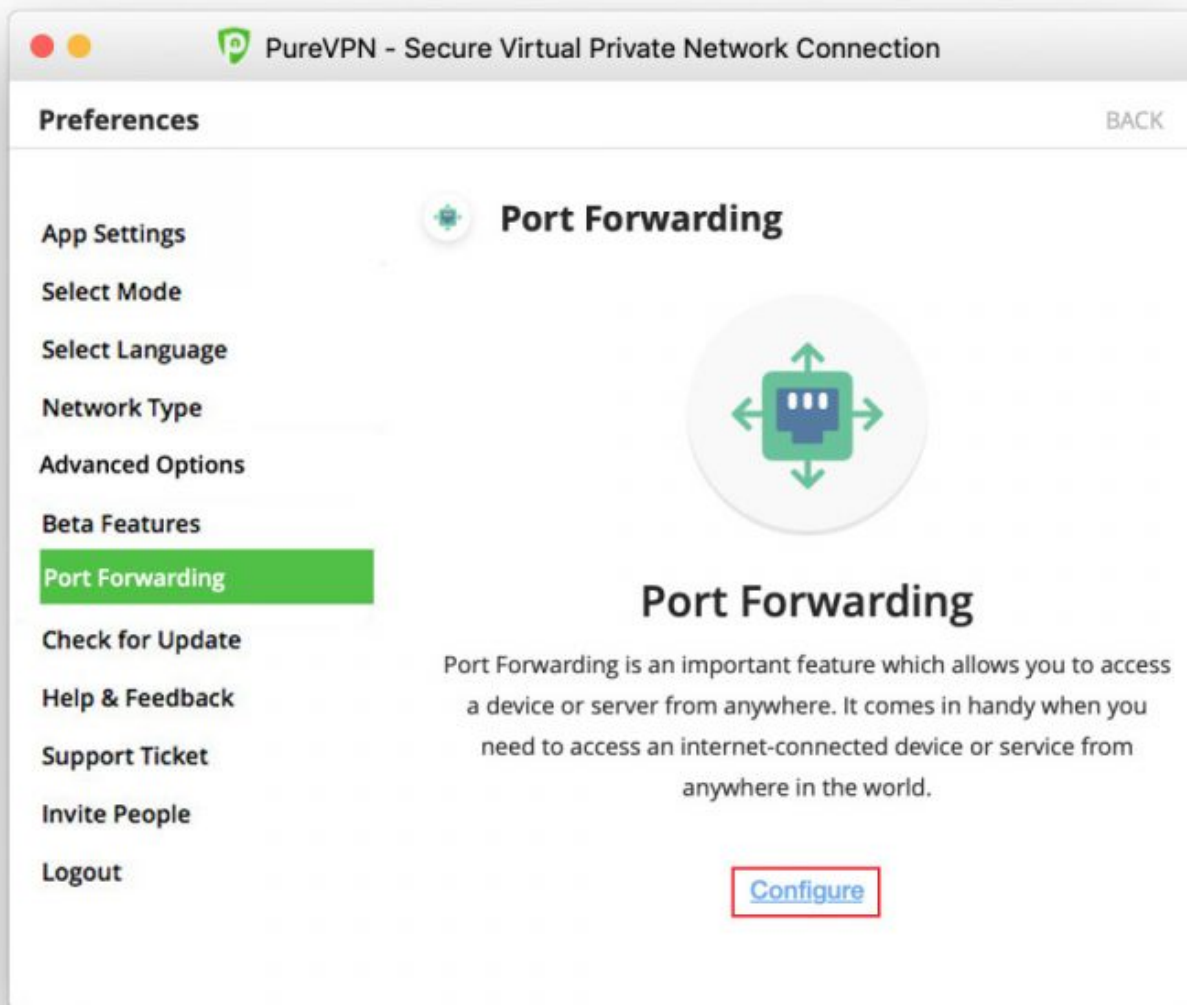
PureVPN - Secure Virtual Private Network Connection

Preferences

BACK

App Settings
Select Mode
Select Language
Network Type
Advanced Options
Beta Features
Port Forwarding
Check for Update
Help & Feedback
Support Ticket
Invite People
Logout

Port Forwarding

Port Forwarding

Port Forwarding is an important feature which allows you to access a device or server from anywhere. It comes in handy when you need to access an internet-connected device or service from anywhere in the world.

Configure